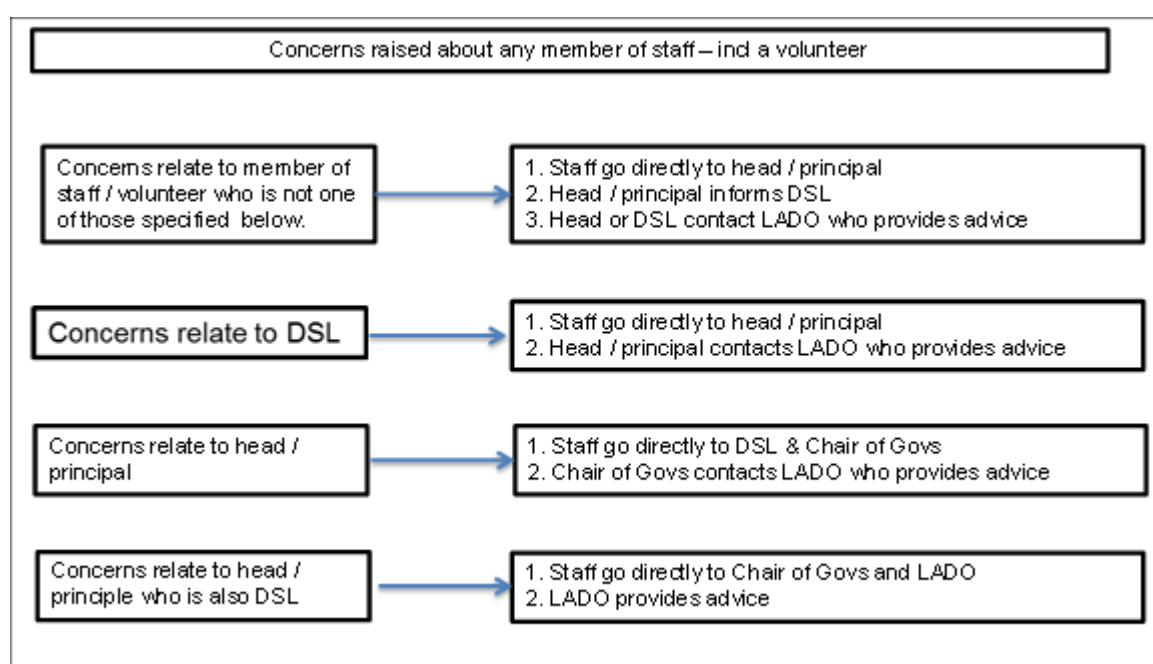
Concerns raised about any member of staff – incl a volunteer

Concerns relate to member of staff / volunteer who is not one of those specified below.

1. Staff go directly to head / principal
2. Head / principal informs DSL
3. Head or DSL contact LADO who provides advice

Concerns relate to DSL

1. Staff go directly to head / principal
2. Head / principal contacts LADO who provides advice

Concerns relate to head / principal

1. Staff go directly to DSL & Chair of Govs
2. Chair of Govs contacts LADO who provides advice

Concerns relate to head / principle who is also DSL

1. Staff go directly to Chair of Govs and LADO
2. LADO provides advice